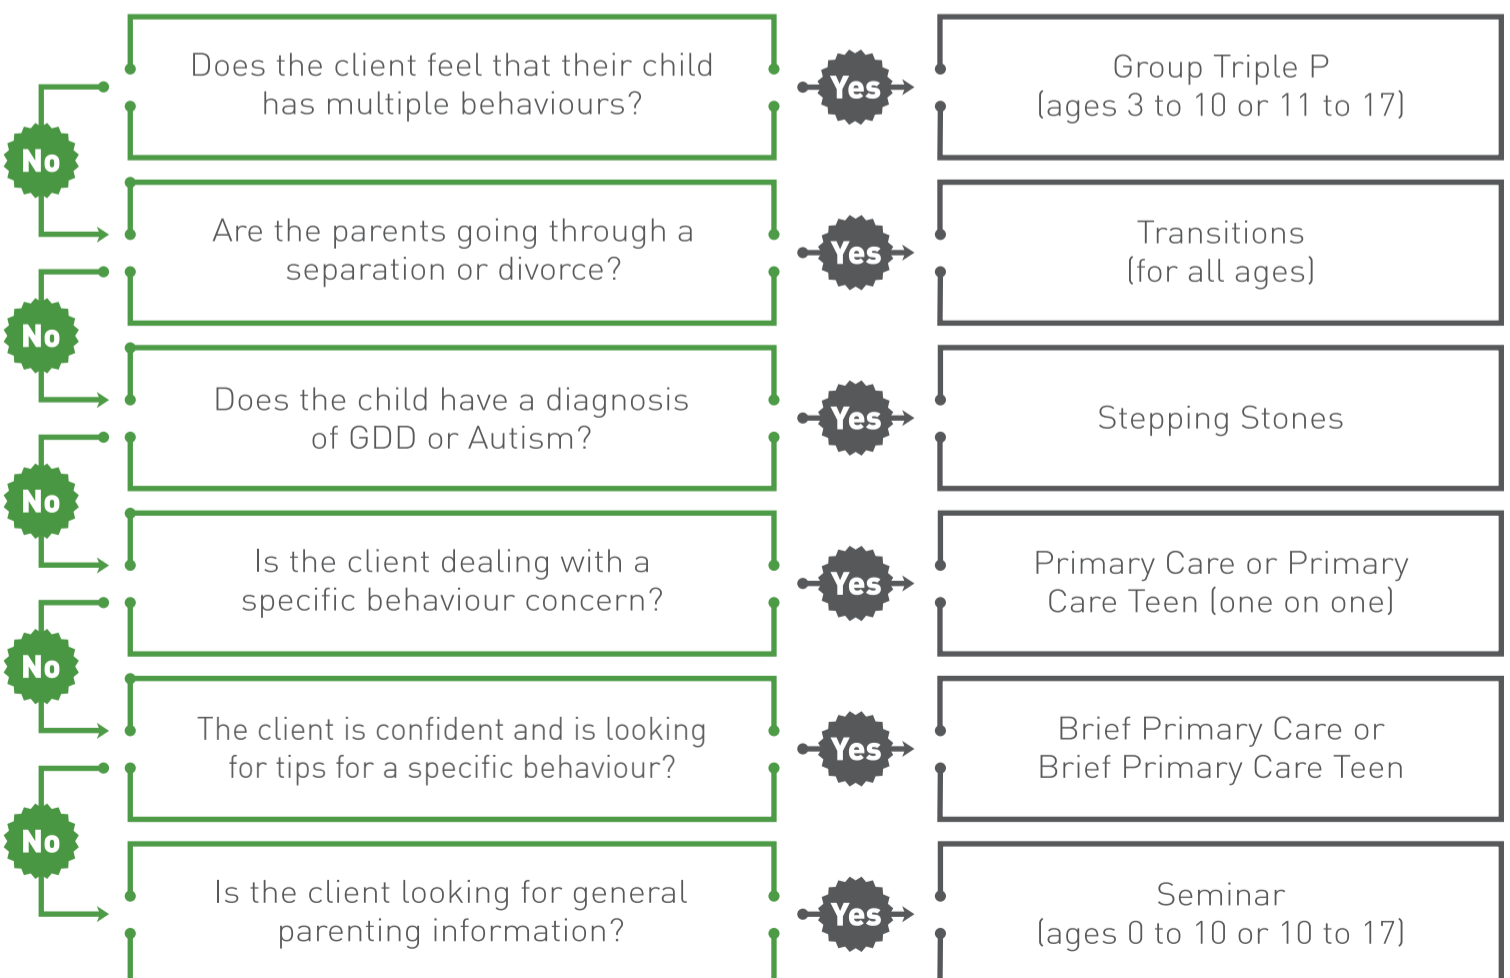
Does the client feel that their child has multiple behaviours?

Yes

Group Triple P (ages 3 to 10 or 11 to 17)

No

Are the parents going through a separation or divorce?

Yes

Transitions (for all ages)

No

Does the child have a diagnosis of GDD or Autism?

Yes

Stepping Stones

No

Is the client dealing with a specific behaviour concern?

Yes

Primary Care or Primary Care Teen (one on one)

No

The client is confident and is looking for tips for a specific behaviour?

Yes

Brief Primary Care or Brief Primary Care Teen

No

Is the client looking for general parenting information?

Yes

Seminar (ages 0 to 10 or 10 to 17)